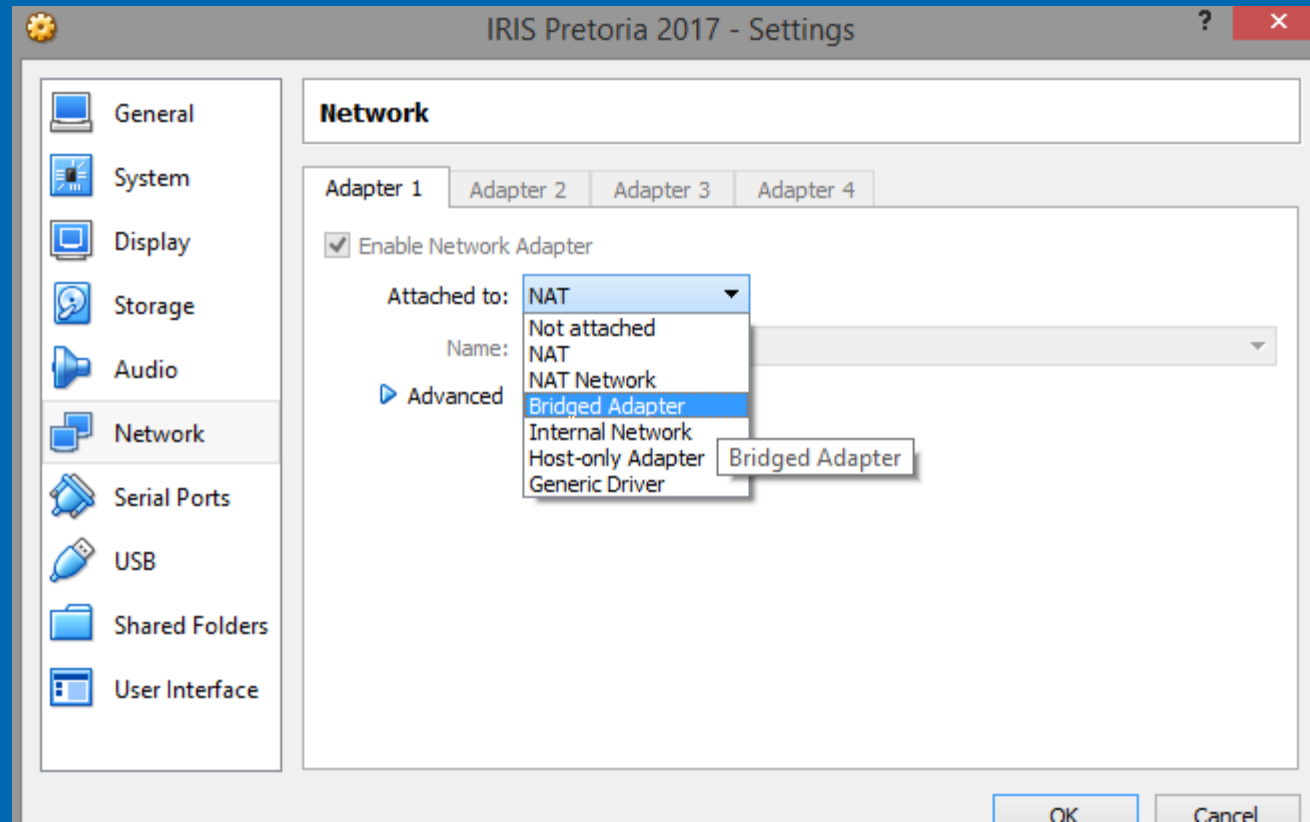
IRIS Pretoria 2017 - Settings

?

General
System
Display
Storage
Audio
Network
Serial Ports
USB
Shared Folders
User Interface

Network

Adapter 1
Adapter 2
Adapter 3
Adapter 4

Enable Network Adapter

Attached to: NAT

Not attached
NAT
NAT Network
Bridged Adapter
Internal Network
Host-only Adapter
Generic Driver

Bridged Adapter

Name:

Advanced

OK
Cancel